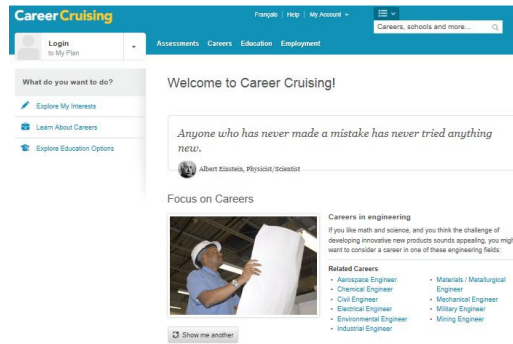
Career Cruising

Français | Help | My Account

Careers, schools and more...

Login
to My Plan

Assessments Careers Education Employment

What do you want to do?

Explore My Interests

Learn About Careers

Explore Education Options

Welcome to Career Cruising!

Anyone who has never made a mistake has never tried anything new.

Albert Einstein, Physicist/Scientist

Focus on Careers

Careers in engineering

If you like math and science, and you think the challenge of developing innovative new products sounds appealing, you migh want to consider a career in one of these engineering fields:

Related Careers

- Aerospace Engineer
- Chemical Engineer
- Civil Engineer
- Electrical Engineer
- Environmental Engineer
- Industrial Engineer
- Materials / Metallurgical Engineer
- Mechanical Engineer
- Military Engineer
- Mining Engineer

Show me another